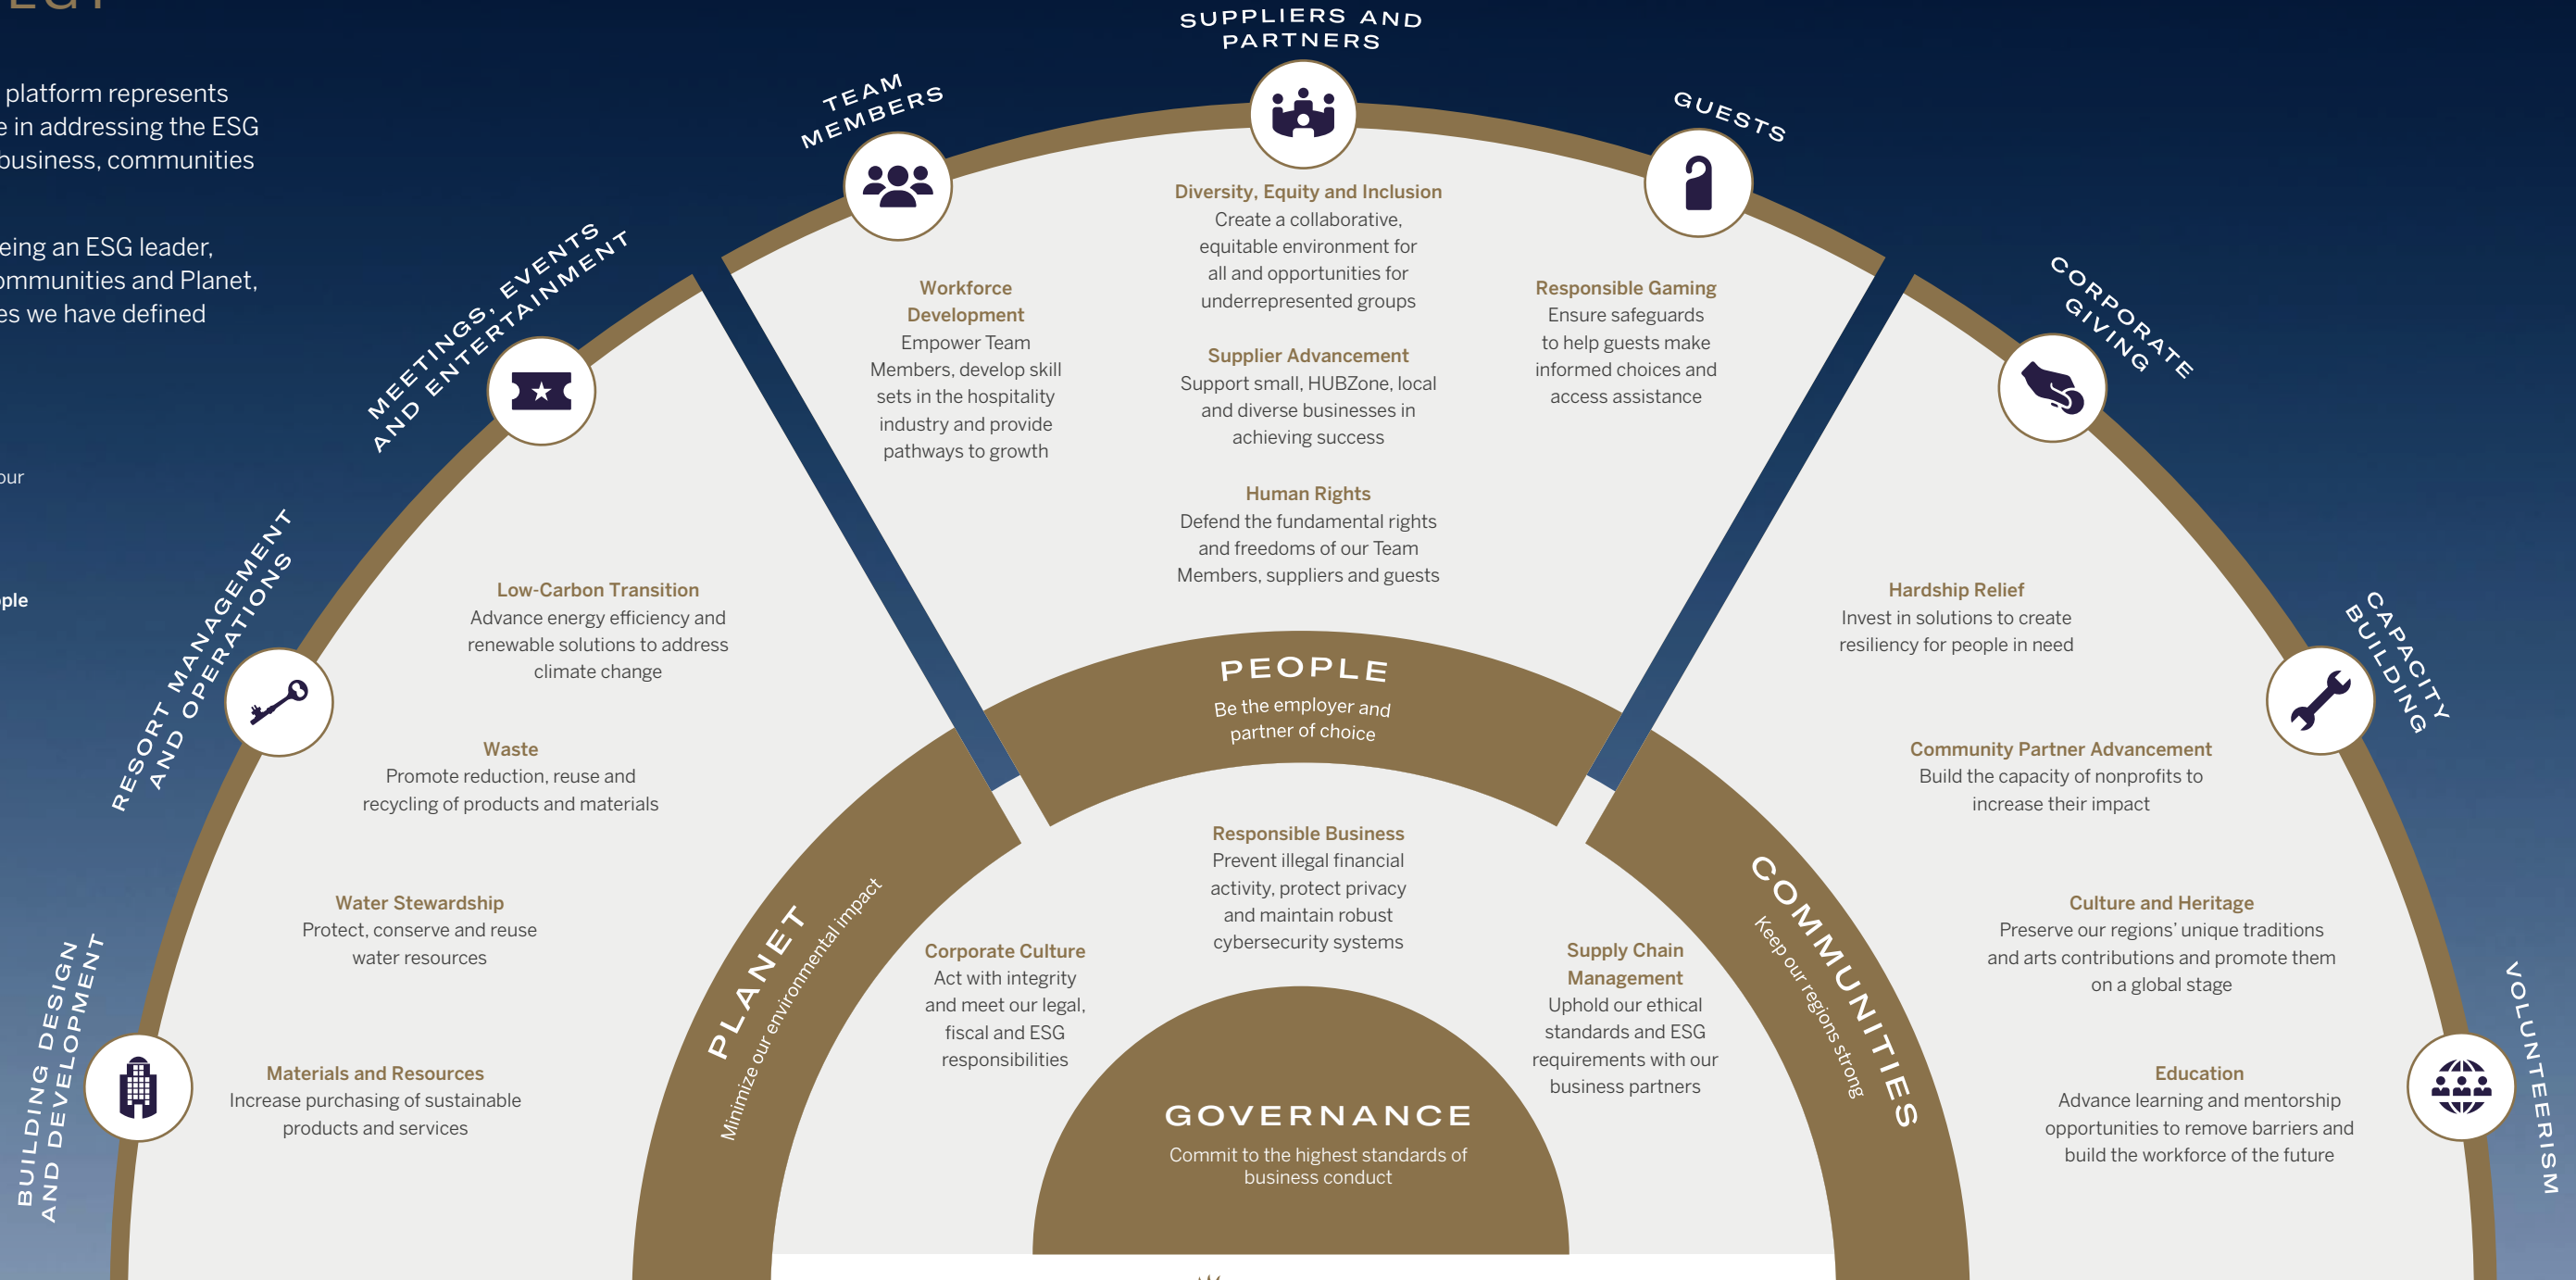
platform represents
e in addressing the ESG
business, communities

eing an ESG leader,
ommunities and Planet,
es we have defined

our

ple

SUPPLIERS AND PARTNERS

TEAM MEMBERS

GUESTS

MEETINGS, EVENTS AND ENTERTAINMENT

CORPORATE GIVING

RESORT MANAGEMENT AND OPERATIONS

CAPACITY BUILDING

BUILDING DESIGN AND DEVELOPMENT

VOLUNTEERISM

Diversity, Equity and Inclusion
Create a collaborative, equitable environment for all and opportunities for underrepresented groups

Workforce Development
Empower Team Members, develop skill sets in the hospitality industry and provide pathways to growth

Responsible Gaming
Ensure safeguards to help guests make informed choices and access assistance

Supplier Advancement
Support small, HUBZone, local and diverse businesses in achieving success

Human Rights
Defend the fundamental rights and freedoms of our Team Members, suppliers and guests

Low-Carbon Transition
Advance energy efficiency and renewable solutions to address climate change

Hardship Relief
Invest in solutions to create resiliency for people in need

PEOPLE
Be the employer and partner of choice

Waste
Promote reduction, reuse and recycling of products and materials

Community Partner Advancement
Build the capacity of nonprofits to increase their impact

Responsible Business
Prevent illegal financial activity, protect privacy and maintain robust cybersecurity systems

Water Stewardship
Protect, conserve and reuse water resources

Culture and Heritage
Preserve our regions' unique traditions and arts contributions and promote them on a global stage

PLANET
Minimize our environmental impact

Corporate Culture
Act with integrity and meet our legal, fiscal and ESG responsibilities

Supply Chain Management
Uphold our ethical standards and ESG requirements with our business partners

COMMUNITIES
Keep our regions strong

Materials and Resources
Increase purchasing of sustainable products and services

GOVERNANCE
Commit to the highest standards of business conduct

Education
Advance learning and mentorship opportunities to remove barriers and build the workforce of the future